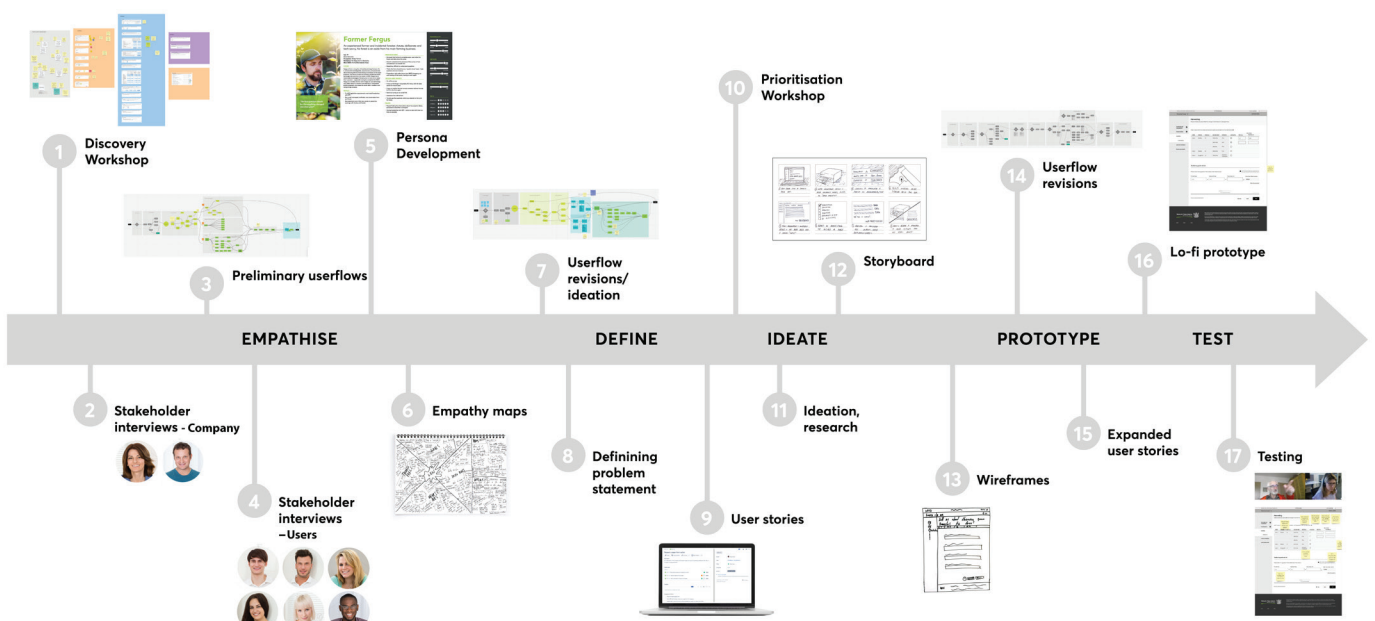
1 Discovery Workshop

Farmer Fergus

5 Persona Development

10 Prioritisation Workshop

14 Userflow revisions

3 Preliminary userflows

7 Userflow revisions/ ideation

12 Storyboard

16 Lo-fi prototype

EMPATHISE

DEFINE

IDEATE

PROTOTYPE

TEST

2 Stakeholder interviews - Company

4 Stakeholder interviews –Users

6 Empathy maps

8 Definining problem statement

9 User stories

11 Ideation, research

13 Wireframes

15 Expanded user stories

17 Testing